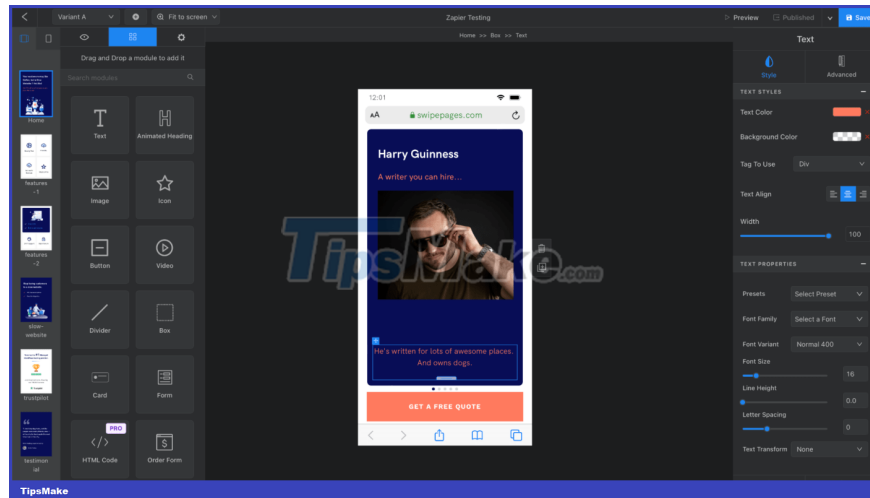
Variant A
Fit to screen
Zapier Testing
Preview
Published
Save
Drag and Drop a module to add it
Search modules
Home >> Box >> Text
Text
Style
Advanced
TEXT STYLES
Text Color
Background Color
Tag To Use
Div
Text Align
Width
100
TEXT PROPERTIES
Presets
Select Preset
Font Family
Select a Font
Font Variant
Normal 400
Font Size
16
Line Height
0.0
Letter Spacing
0
Text Transform
None
Home
features -1
features -2
slow-website
trustpilot
testimonial
Text
Animated Heading
Image
Icon
Button
Video
Divider
Box
Card
Form
PRO
HTML Code
Order Form
12:01
AA
swipepages.com
Harry Guinness
A writer you can hire...
He's written for lots of awesome places. And owns dogs.
GET A FREE QUOTE
TipsMake.com
TipsMake